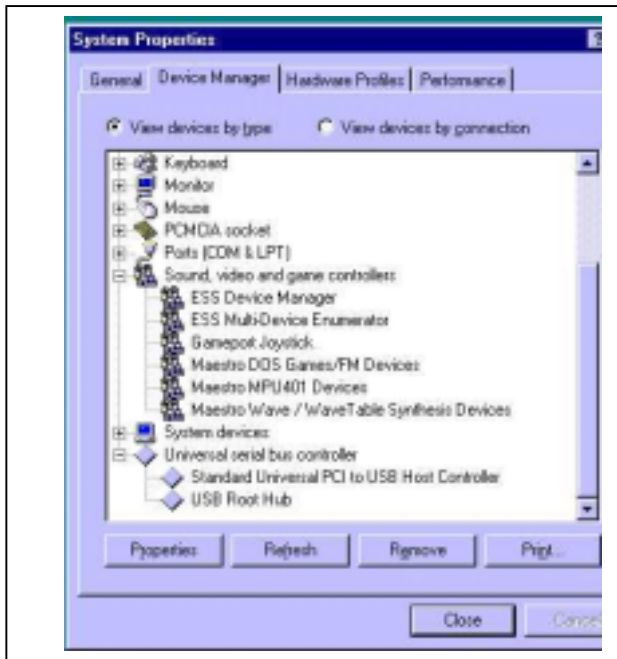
System Properties

General | Device Manager | Hardware Profiles | Performance

View devices by type
View devices by connection

Keyboard
Monitor
Mouse
PCMCIA socket
Ports (COM & LPT)
Sound, video and game controllers
ESS Device Manager
ESS Multi-Device Enumerator
Gameport Joystick
Maestro DOS Games/FM Devices
Maestro MPU401 Devices
Maestro Wave / WaveTable Synthesis Devices
System devices
Universal serial bus controller
Standard Universal PCI to USB Host Controller
USB Root Hub

Properties | Refresh | Remove | Print...

Close | Cancel